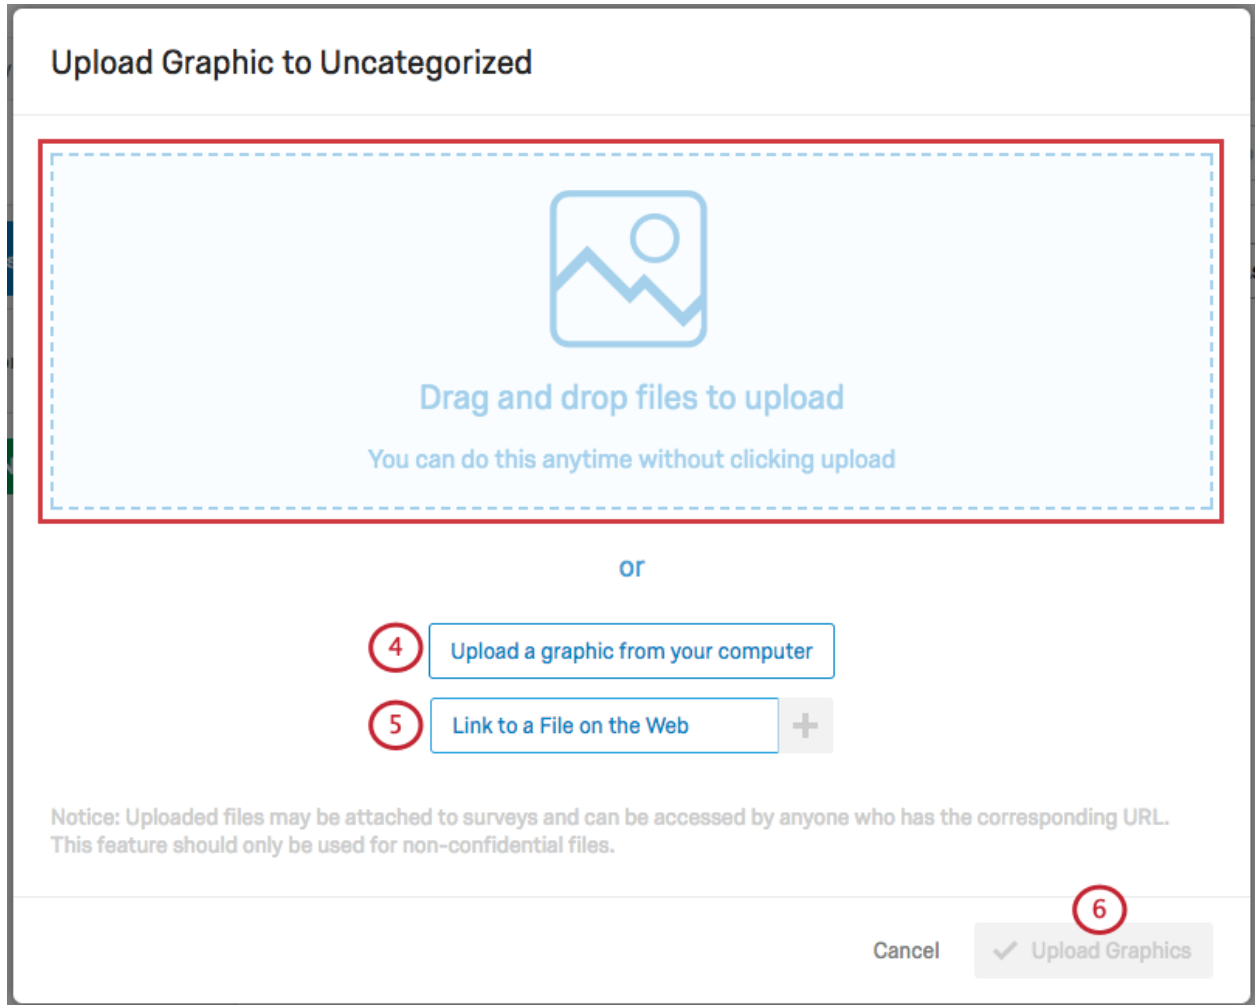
Upload Graphic to Uncategorized

Drag and drop files to upload

You can do this anytime without clicking upload

or

4 Upload a graphic from your computer

5 Link to a File on the Web +

Notice: Uploaded files may be attached to surveys and can be accessed by anyone who has the corresponding URL. This feature should only be used for non-confidential files.

6

Cancel ✓ Upload Graphics